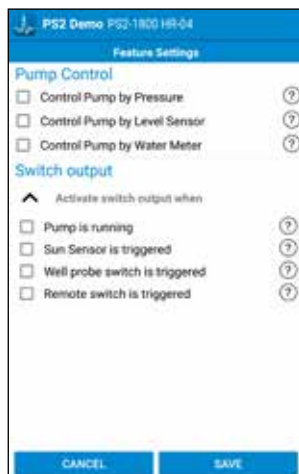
PS2 Demo PS2-1800 HR-04

Feature Settings

Pump Control

Control Pump by Pressure ?

Control Pump by Level Sensor ?

Control Pump by Water Meter ?

Switch output

Activate switch output when

Pump is running ?

Sun Sensor is triggered ?

Well probe switch is triggered ?

Remote switch is triggered ?

CANCEL

SAVE